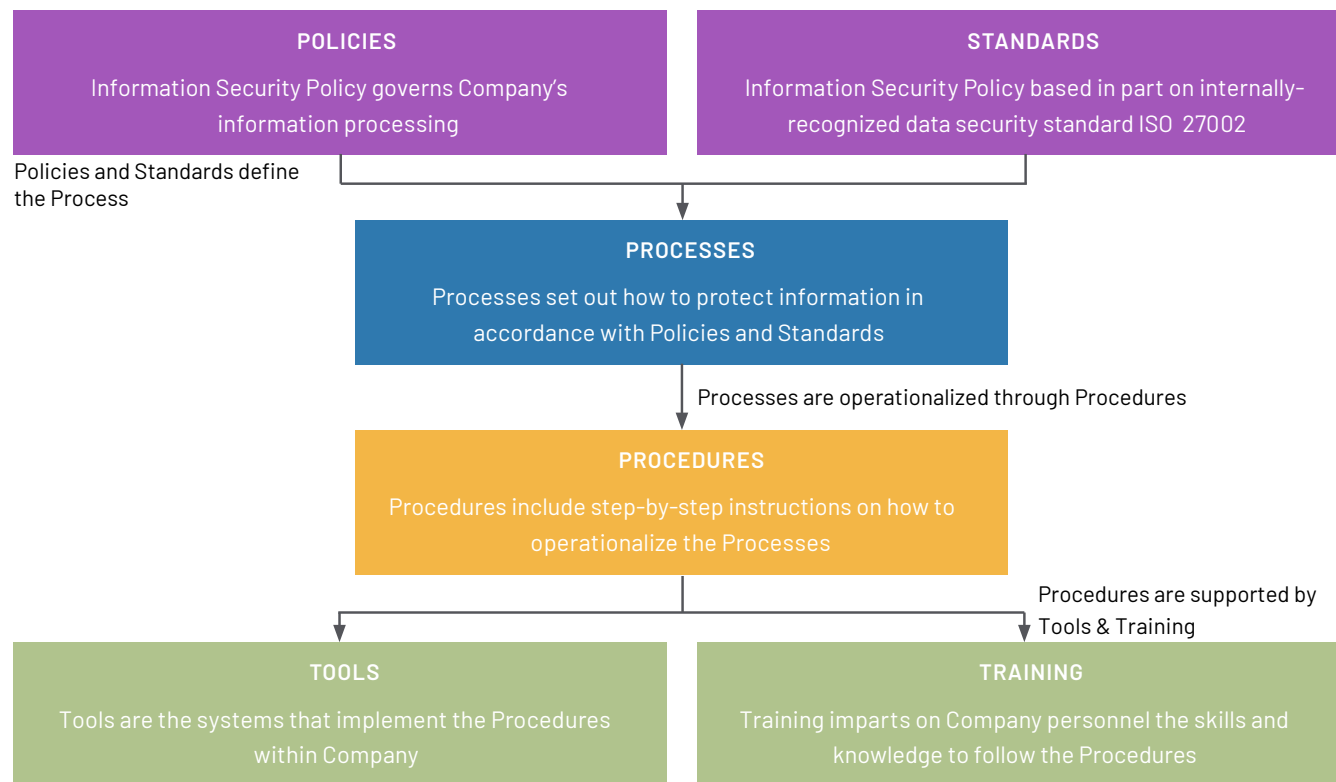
POLICIES
Information Security Policy governs Company's information processing

STANDARDS
Information Security Policy based in part on internally-recognized data security standard ISO 27002

Policies and Standards define the Process

PROCESSES
Processes set out how to protect information in accordance with Policies and Standards

Processes are operationalized through Procedures

PROCEDURES
Procedures include step-by-step instructions on how to operationalize the Processes

Procedures are supported by Tools & Training

TOOLS
Tools are the systems that implement the Procedures within Company

TRAINING
Training imparts on Company personnel the skills and knowledge to follow the Procedures